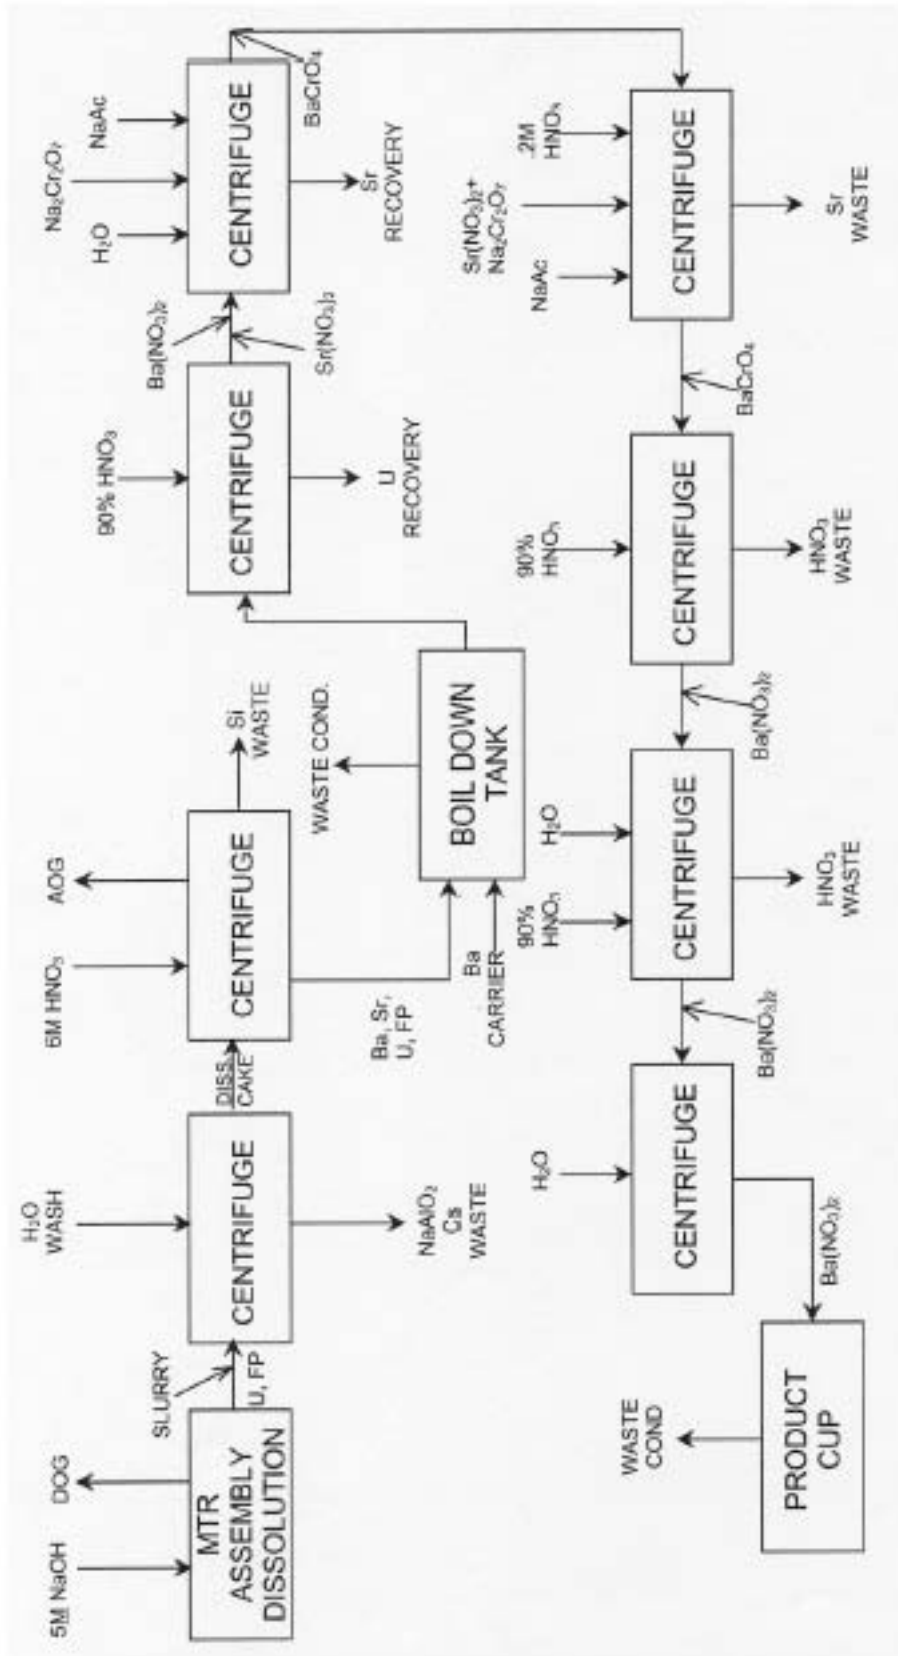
5M NaOH
DOG
MTR ASSEMBLY DISSOLUTION
SLURRY
U, FP
$H_2O$ WASH
CENTRIFUGE
NaAlO$_2$ Cs WASTE
DISS. CAKE
6M HNO$_3$
AOG
CENTRIFUGE
Si WASTE
Ba, Sr, U, FP
WASTE COND.
BOIL DOWN TANK
Ba CARRIER
90% HNO$_3$
CENTRIFUGE
U RECOVERY
Ba(NO$_3$)$_2$
Sr(NO$_3$)$_2$
$H_2O$
Na$_2$Cr$_2$O$_7$
NaAc
CENTRIFUGE
Sr RECOVERY
BaCrO$_4$
NaAc
Sr(NO$_3$)$_2$+ Na$_2$Cr$_2$O$_7$
.2M HNO$_3$
CENTRIFUGE
Sr WASTE
BaCrO$_4$
90% HNO$_3$
CENTRIFUGE
HNO$_3$ WASTE
Ba(NO$_3$)$_2$
90% HNO$_3$
$H_2O$
CENTRIFUGE
HNO$_3$ WASTE
Ba(NO$_3$)$_2$
$H_2O$
CENTRIFUGE
Ba(NO$_3$)$_2$
PRODUCT CUP
WASTE COND